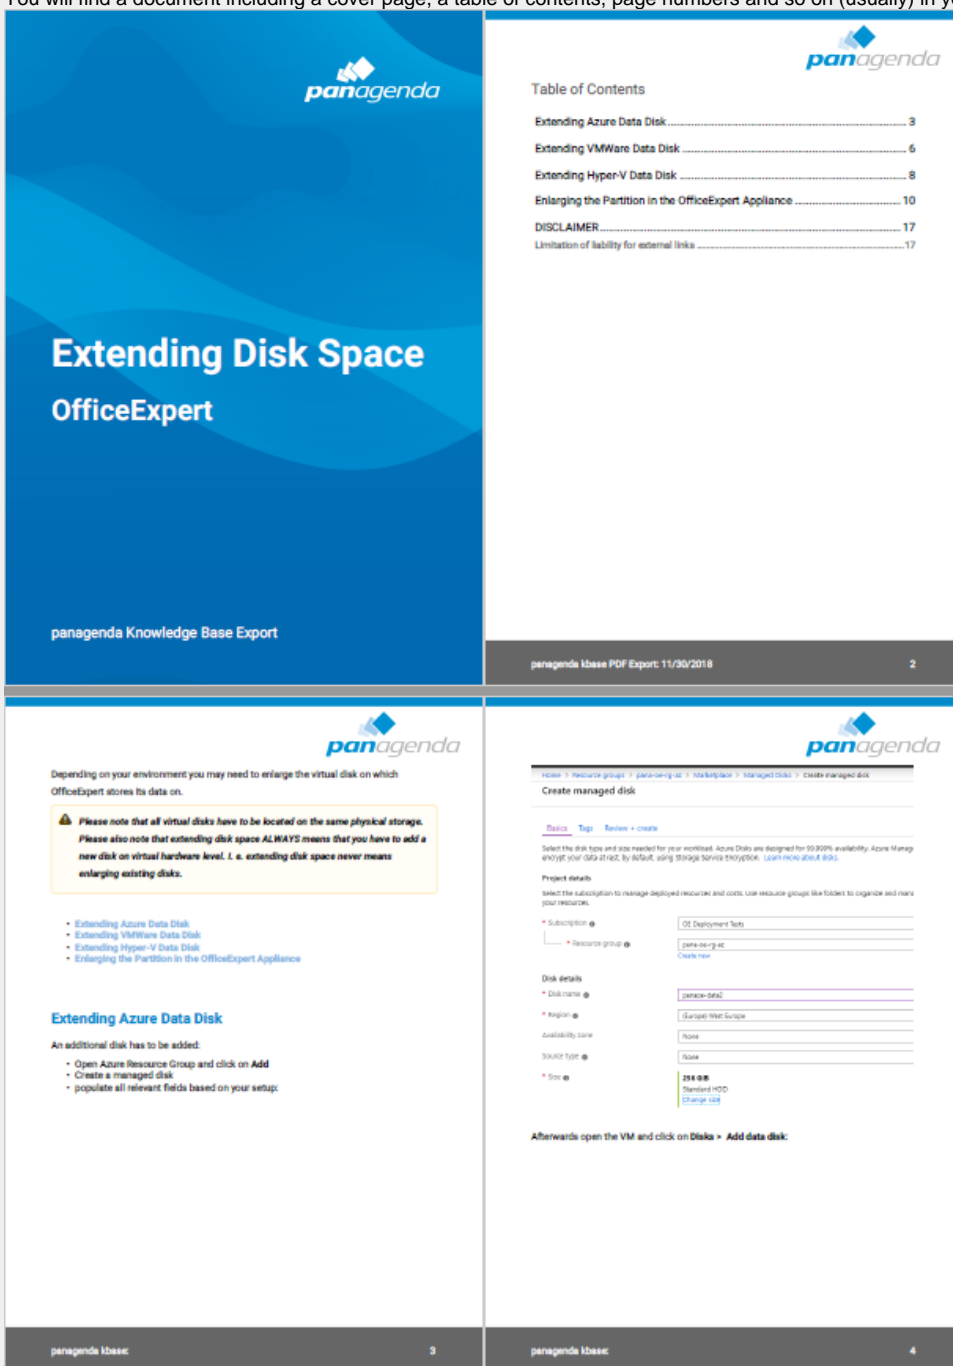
You will find a document including a cover page, a table of contents, page numbers and so on (usually) in yo

panagenda

Extending Disk Space

OfficeExpert

panagenda Knowledge Base Export

panagenda

Table of Contents

Extending Azure Data Disk .......... 3
Extending VMWare Data Disk .......... 6
Extending Hyper-V Data Disk .......... 8
Enlarging the Partition in the OfficeExpert Appliance .......... 10
DISCLAIMER .......... 17
Limitation of liability for external links .......... 17

panagenda kbase PDF Export: 11/30/2018 2

panagenda

Depending on your environment you may need to enlarge the virtual disk on which OfficeExpert stores its data on.

Please note that all virtual disks have to be located on the same physical storage. Please also note that extending disk space ALWAYS means that you have to add a new disk on virtual hardware level. I. e. extending disk space never means enlarging existing disks.

• Extending Azure Data Disk
• Extending VMWare Data Disk
• Extending Hyper-V Data Disk
• Enlarging the Partition in the OfficeExpert Appliance

Extending Azure Data Disk

An additional disk has to be added:

• Open Azure Resource Group and click on Add
• Create a managed disk
• populate all relevant fields based on your setup:

panagenda kbase: 3

panagenda

Home > Resource groups > pana-oe-rg-ac > Marketplace > Managed Disks > Create managed disk

Create managed disk

Basics Tags Review + create

Select the disk type and size needed for your workload. Azure Disks are designed for 99.999% availability. Azure Manag encrypt your data at rest, by default, using Storage Service Encryption. Learn more about disks

Project details

Select the subscription to manage deployed resources and costs. Use resource groups like folders to organize and mana your resources.

* Subscription OE Deployment Tests
* Resource group pana-oe-rg-ac
Create new

Disk details

* Disk name panaoe-data2
* Region (Europe) West Europe
Availability zone None
Source type None
* Size 256 GiB
Standard HDD
Change size

Afterwards open the VM and click on Disks > Add data disk:

panagenda kbase: 4